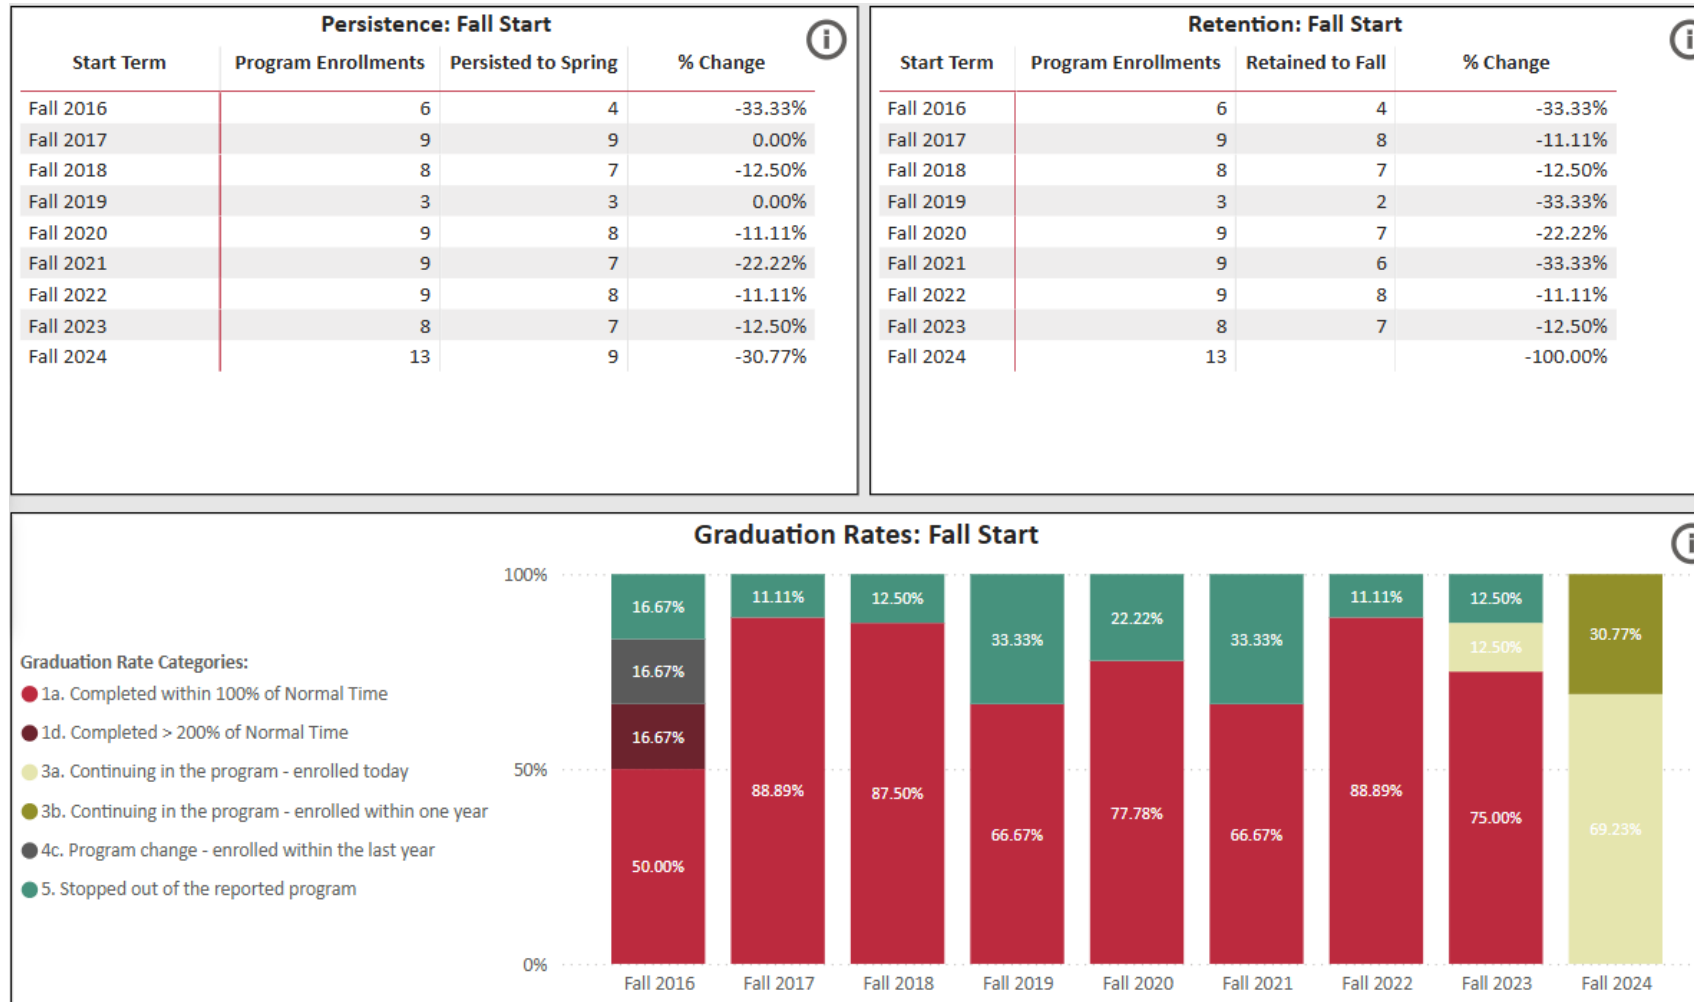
Persistence: Fall Start

| Start Term | Program Enrollments | Persisted to Spring | % Change |
|---|---|---|---|
| Fall 2016 | 6 | 4 | -33.33% |
| Fall 2017 | 9 | 9 | 0.00% |
| Fall 2018 | 8 | 7 | -12.50% |
| Fall 2019 | 3 | 3 | 0.00% |
| Fall 2020 | 9 | 8 | -11.11% |
| Fall 2021 | 9 | 7 | -22.22% |
| Fall 2022 | 9 | 8 | -11.11% |
| Fall 2023 | 8 | 7 | -12.50% |
| Fall 2024 | 13 | 9 | -30.77% |

Retention: Fall Start

| Start Term | Program Enrollments | Retained to Fall | % Change |
|---|---|---|---|
| Fall 2016 | 6 | 4 | -33.33% |
| Fall 2017 | 9 | 8 | -11.11% |
| Fall 2018 | 8 | 7 | -12.50% |
| Fall 2019 | 3 | 2 | -33.33% |
| Fall 2020 | 9 | 7 | -22.22% |
| Fall 2021 | 9 | 6 | -33.33% |
| Fall 2022 | 9 | 8 | -11.11% |
| Fall 2023 | 8 | 7 | -12.50% |
| Fall 2024 | 13 | | -100.00% |

Graduation Rates: Fall Start

Graduation Rate Categories:
1a. Completed within 100% of Normal Time
1d. Completed > 200% of Normal Time
3a. Continuing in the program - enrolled today
3b. Continuing in the program - enrolled within one year
4c. Program change - enrolled within the last year
5. Stopped out of the reported program

100%
50%
0%

Fall 2016: 16.67% 16.67% 16.67% 50.00%
Fall 2017: 11.11% 88.89%
Fall 2018: 12.50% 87.50%
Fall 2019: 33.33% 66.67%
Fall 2020: 22.22% 77.78%
Fall 2021: 33.33% 66.67%
Fall 2022: 11.11% 88.89%
Fall 2023: 12.50% 12.50% 75.00%
Fall 2024: 30.77% 69.23%